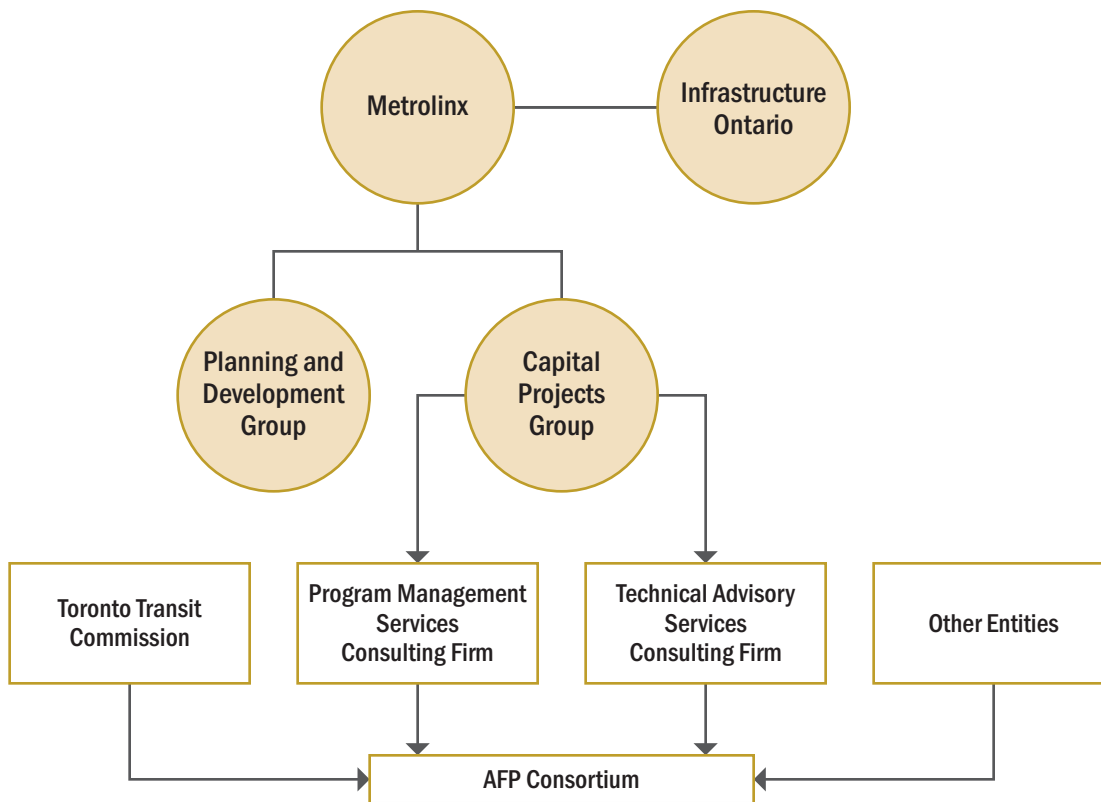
Metrolinx

Infrastructure Ontario

Planning and Development Group

Capital Projects Group

Toronto Transit Commission

Program Management Services Consulting Firm

Technical Advisory Services Consulting Firm

Other Entities

AFP Consortium